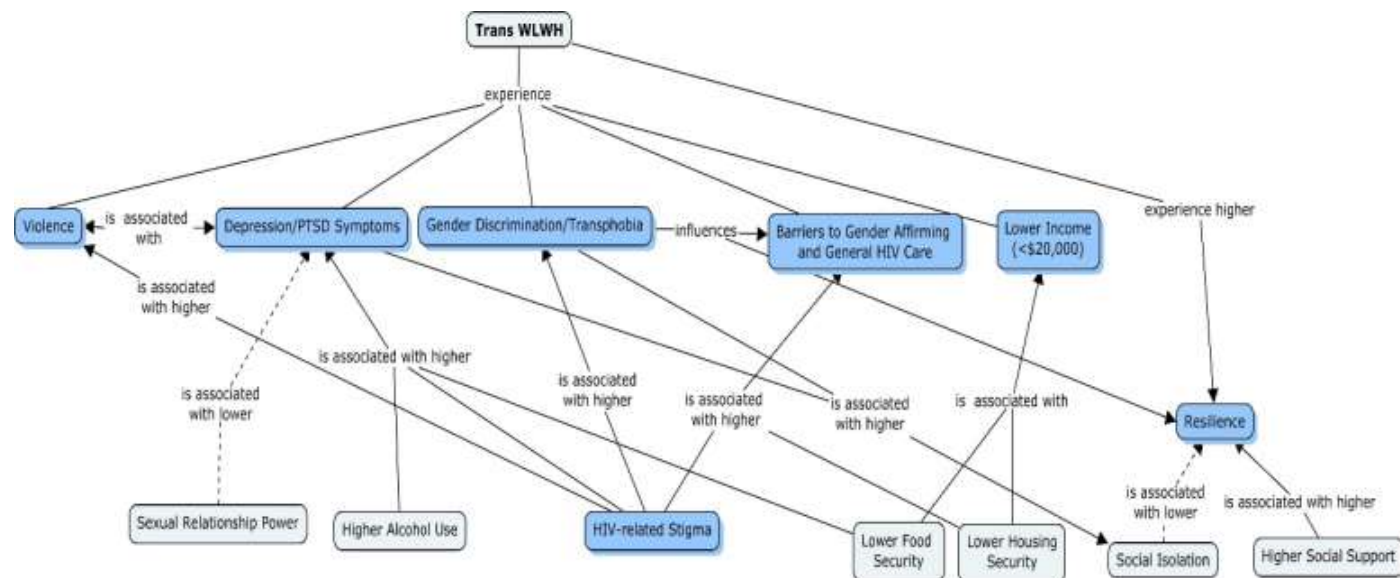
Trans WLWH

experience

Violence

is associated with

Depression/PTSD Symptoms

Gender Discrimination/Transphobia

influences

Barriers to Gender Affirming and General HIV Care

Lower Income (<$20,000)

experience higher

is associated with higher

is associated with higher

is associated with lower

is associated with higher

is associated with higher

is associated with higher

is associated with

Resilience

is associated with lower

is associated with higher

Sexual Relationship Power

Higher Alcohol Use

HIV-related Stigma

Lower Food Security

Lower Housing Security

Social Isolation

Higher Social Support